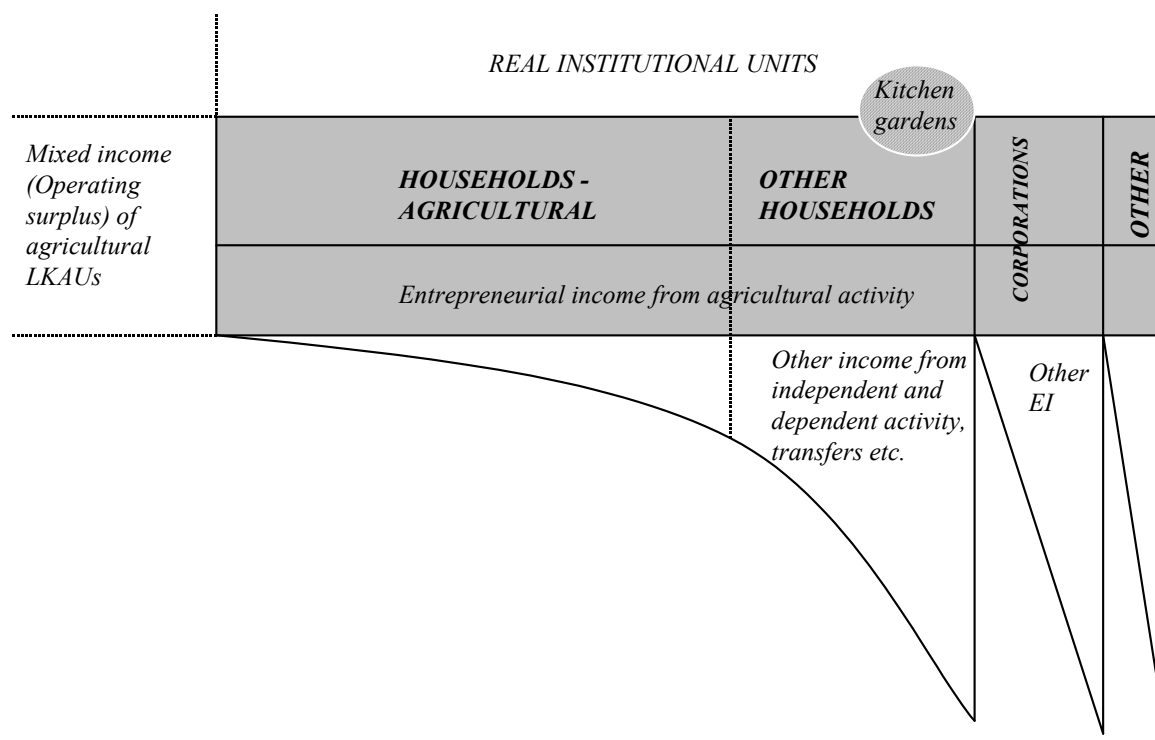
REAL INSTITUTIONAL UNITS

Mixed income (Operating surplus) of agricultural LKAUs

Kitchen gardens

HOUSEHOLDS - AGRICULTURAL

OTHER HOUSEHOLDS

CORPORATIONS

OTHER

Entrepreneurial income from agricultural activity

Other income from independent and dependent activity, transfers etc.

Other EI